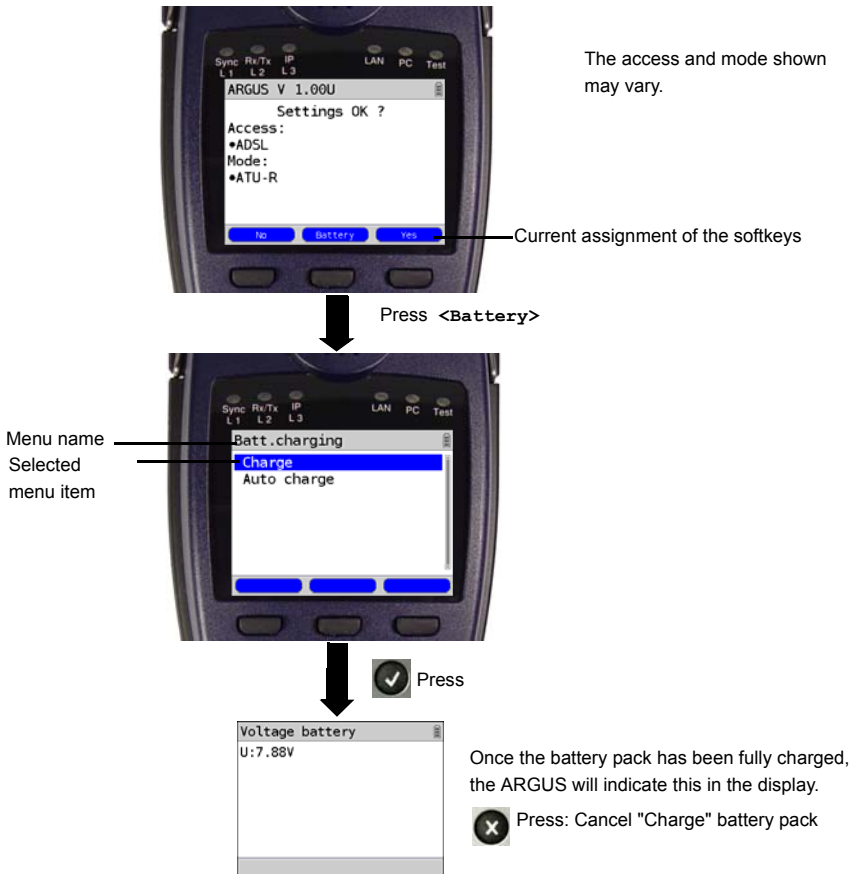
Sync L1 Rx/Tx L2 IP L3 LAN PC Test

ARGUS V 1.00U

Settings OK ?
Access:
•ADSL
Mode:
•ATU-R

No Battery Yes

The access and mode shown may vary.

Current assignment of the softkeys

Press **<Battery>**

Sync L1 Rx/Tx L2 IP L3 LAN PC Test

Menu name

Selected menu item

Batt.charging
Charge
Auto charge

Press

Voltage battery
U:7.88V

Once the battery pack has been fully charged, the ARGUS will indicate this in the display.

Press: Cancel "Charge" battery pack